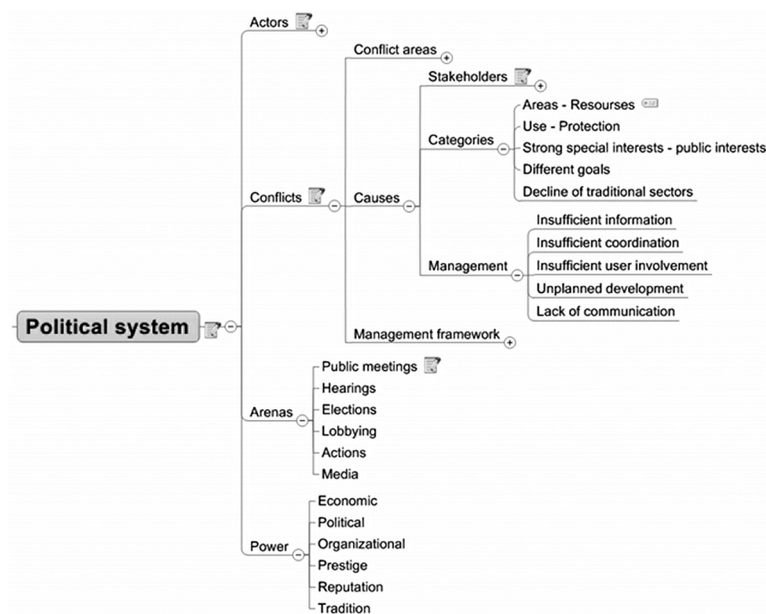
Political system

Actors

Conflicts

Conflict areas

Causes

Stakeholders

Categories

Areas - Resourses

Use - Protection

Strong special interests - public interests

Different goals

Decline of traditional sectors

Management

Insufficient information

Insufficient coordination

Insufficient user involvement

Unplanned development

Lack of communication

Management framework

Arenas

Public meetings

Hearings

Elections

Lobbying

Actions

Media

Power

Economic

Political

Organizational

Prestige

Reputation

Tradition